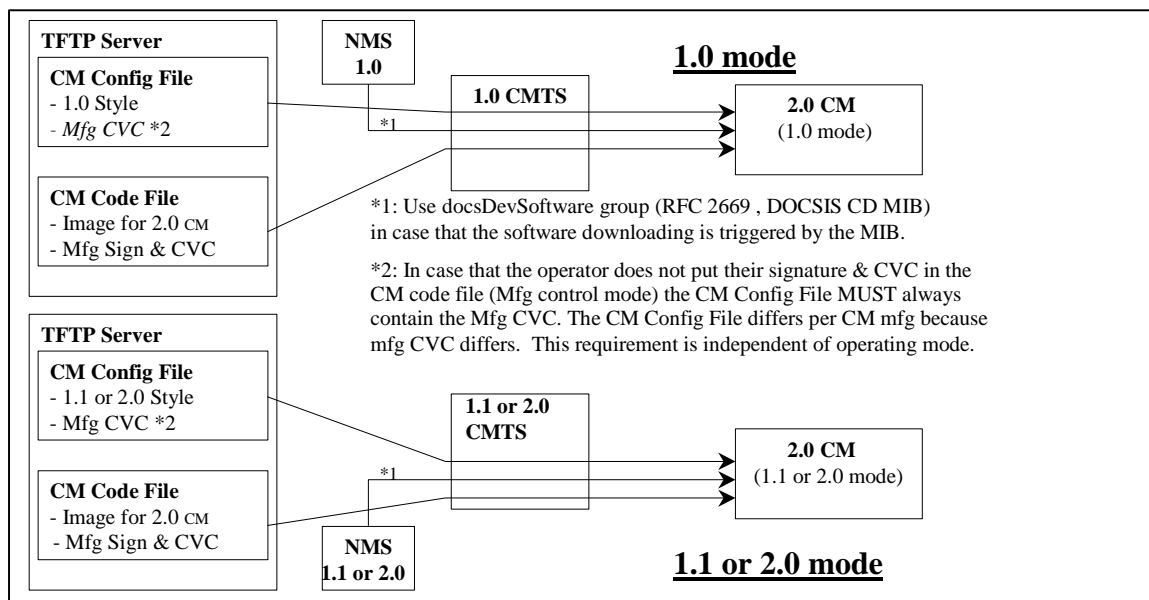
TFTP Server

CM Config File
- 1.0 Style
- *Mfg CVC* *2

CM Code File
- Image for 2.0 CM
- Mfg Sign & CVC

NMS
1.0

1.0 CMTS

*1

1.0 mode

2.0 CM
(1.0 mode)

*1: Use docsDevSoftware group (RFC 2669 , DOCSIS CD MIB) in case that the software downloading is triggered by the MIB.

*2: In case that the operator does not put their signature & CVC in the CM code file (Mfg control mode) the CM Config File MUST always contain the Mfg CVC. The CM Config File differs per CM mfg because mfg CVC differs. This requirement is independent of operating mode.

TFTP Server

CM Config File
- 1.1 or 2.0 Style
- Mfg CVC *2

CM Code File
- Image for 2.0 CM
- Mfg Sign & CVC

1.1 or 2.0
CMTS

*1

2.0 CM
(1.1 or 2.0 mode)

NMS
1.1 or 2.0

1.1 or 2.0 mode